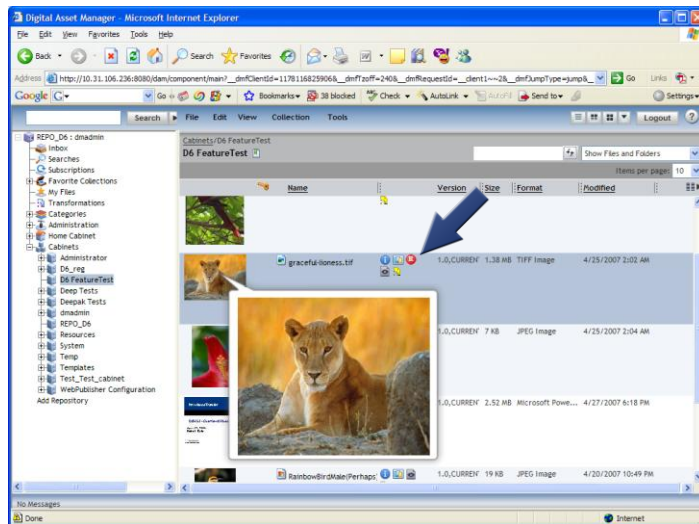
Digital Asset Manager - Microsoft Internet Explorer

File Edit View Favorites Tools Help

Back Search Favorites

Address http://10.31.106.236:8080/dam/component/main?__dmfClientId=1178116825906&__dmfTzoff=240&__dmfRequestId=__client1~~2&__dmfJumpType=jump& Go Links

Google G- Go Bookmarks 38 blocked Check AutoLink AutoFill Send to Settings

Search File Edit View Collection Tools Logout

REPO_D6 : dmadmin
Inbox
Searches
Subscriptions
Favorite Collections
My Files
Transformations
Categories
Administration
Home Cabinet
Cabinets
Administrator
D6_reg
D6 FeatureTest
Deep Tests
Deepak Tests
dmadmin
REPO_D6
Resources
System
Temp
Templates
Test_Test_cabinet
WebPublisher Configuration
Add Repository

Cabinets/D6 FeatureTest
D6 FeatureTest

Show Files and Folders

Items per page: 10

| | Name | Version | Size | Format | Modified |
|---|---|---|---|---|---|
| | graceful-lioness.tif | 1.0,CURREN' | 1.38 MB | TIFF Image | 4/25/2007 2:02 AM |
| | | 1.0,CURREN' | 7 KB | JPEG Image | 4/25/2007 2:04 AM |
| | | 1.0,CURREN' | 2.52 MB | Microsoft Powe... | 4/27/2007 6:18 PM |
| | RainbowBirdMale(Perhaps | 1.0,CURREN' | 19 KB | JPEG Image | 4/20/2007 10:49 PM |

No Messages

Done Internet